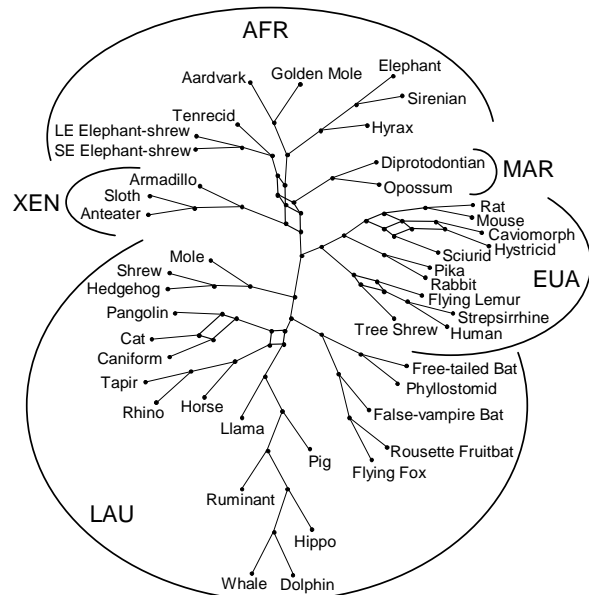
AFR

Aardvark
Golden Mole
Elephant
Sirenian
Tenrecid
Hyrax
LE Elephant-shrew
SE Elephant-shrew

Diprotodontian
Opossum
MAR

XEN
Armadillo
Sloth
Anteater

Rat
Mouse
Caviomorph
Hystricid
Sciurid
Pika
Rabbit
Flying Lemur
Strepsirrhine
Human
Tree Shrew
EUA

Mole
Shrew
Hedgehog
Pangolin
Cat
Caniform
Tapir
Rhino
Horse
Llama
Pig
Free-tailed Bat
Phyllostomid
False-vampire Bat
Rousette Fruitbat
Flying Fox
Ruminant
Hippo
Whale
Dolphin
LAU